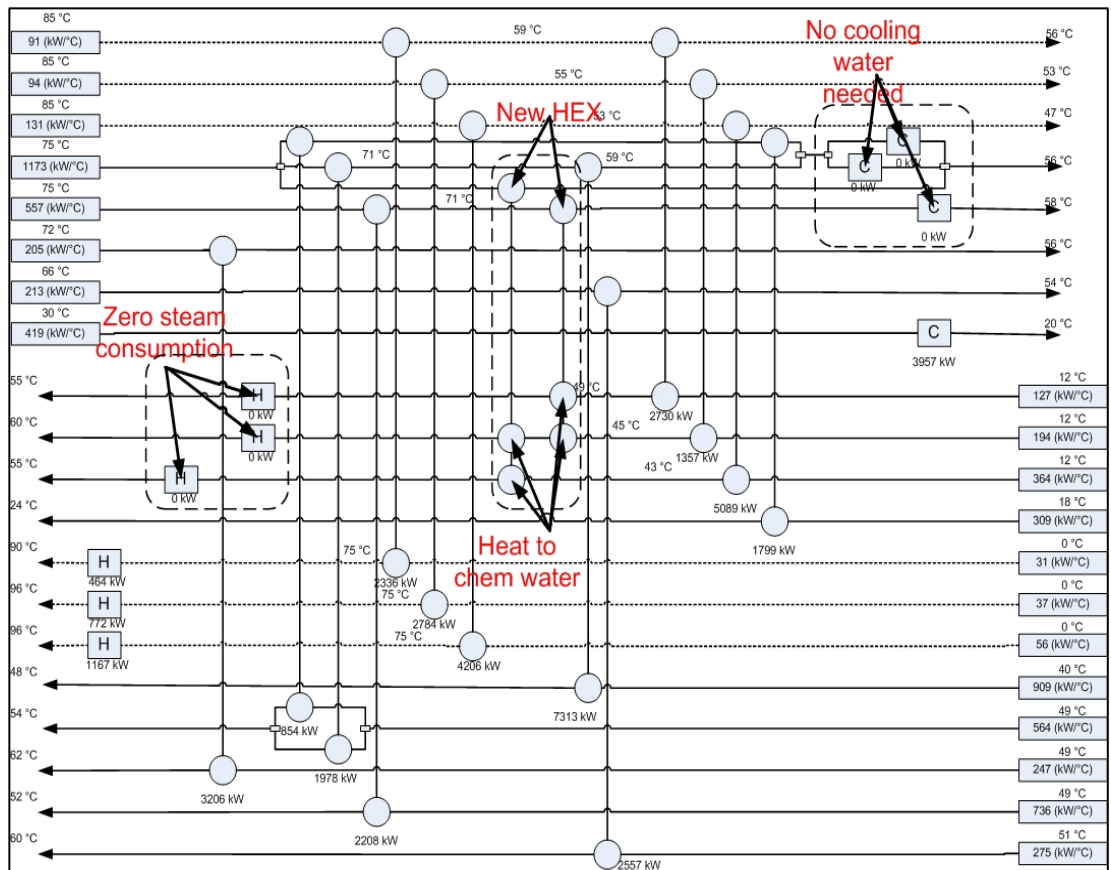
85 °C
91 (kW/°C)
59 °C
56 °C
No cooling water needed
85 °C
94 (kW/°C)
55 °C
53 °C
85 °C
131 (kW/°C)
New HEX
53 °C
47 °C
75 °C
1173 (kW/°C)
71 °C
59 °C
C
0 kW
C
0 kW
56 °C
75 °C
557 (kW/°C)
71 °C
C
0 kW
58 °C
72 °C
205 (kW/°C)
56 °C
66 °C
213 (kW/°C)
54 °C
30 °C
419 (kW/°C)
Zero steam consumption
C
3957 kW
20 °C
55 °C
H
0 kW
49 °C
2730 kW
12 °C
127 (kW/°C)
60 °C
H
0 kW
45 °C
1357 kW
12 °C
194 (kW/°C)
55 °C
H
0 kW
43 °C
12 °C
364 (kW/°C)
24 °C
5089 kW
18 °C
309 (kW/°C)
90 °C
H
464 kW
75 °C
2336 kW
Heat to chem water
1799 kW
0 °C
31 (kW/°C)
96 °C
H
772 kW
75 °C
2784 kW
0 °C
37 (kW/°C)
96 °C
H
1167 kW
75 °C
4206 kW
0 °C
56 (kW/°C)
48 °C
7313 kW
40 °C
909 (kW/°C)
54 °C
854 kW
1978 kW
49 °C
564 (kW/°C)
62 °C
3206 kW
49 °C
247 (kW/°C)
52 °C
2208 kW
49 °C
736 (kW/°C)
60 °C
2557 kW
51 °C
275 (kW/°C)